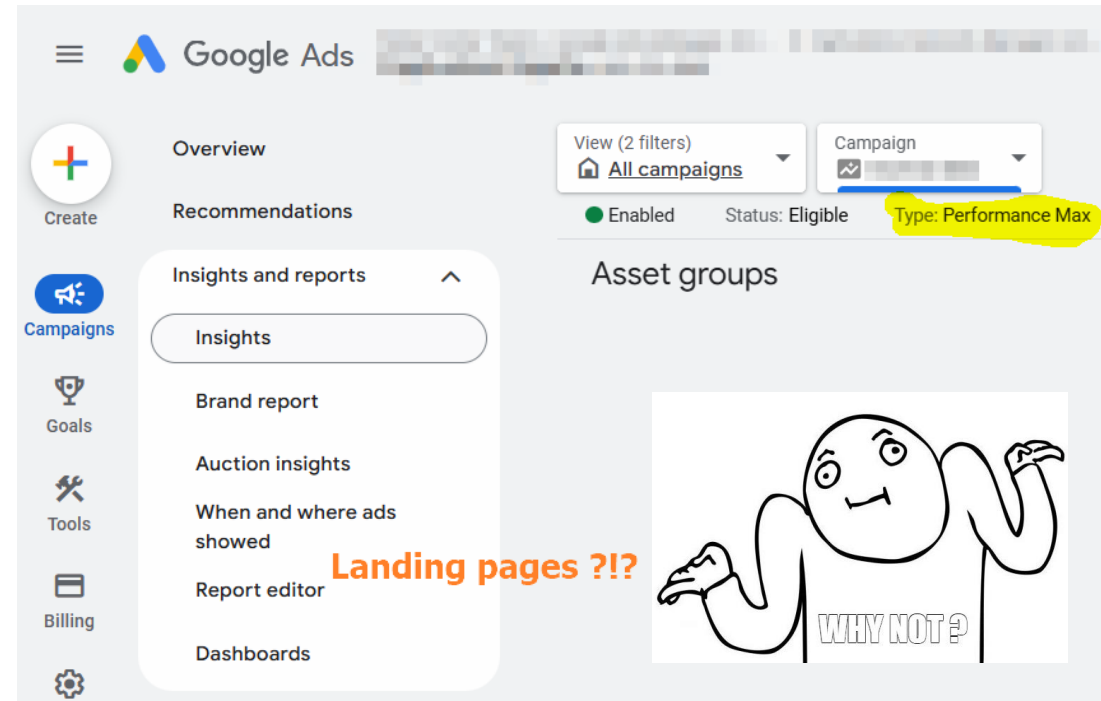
Google Ads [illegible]

Create

Campaigns

Goals

Tools

Billing

Overview

Recommendations

Insights and reports

Insights

Brand report

Auction insights

When and where ads showed

Report editor

Dashboards

View (2 filters)
All campaigns

Campaign
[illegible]

Enabled Status: Eligible Type: Performance Max

Asset groups

Landing pages ?!?

WHY NOT ?